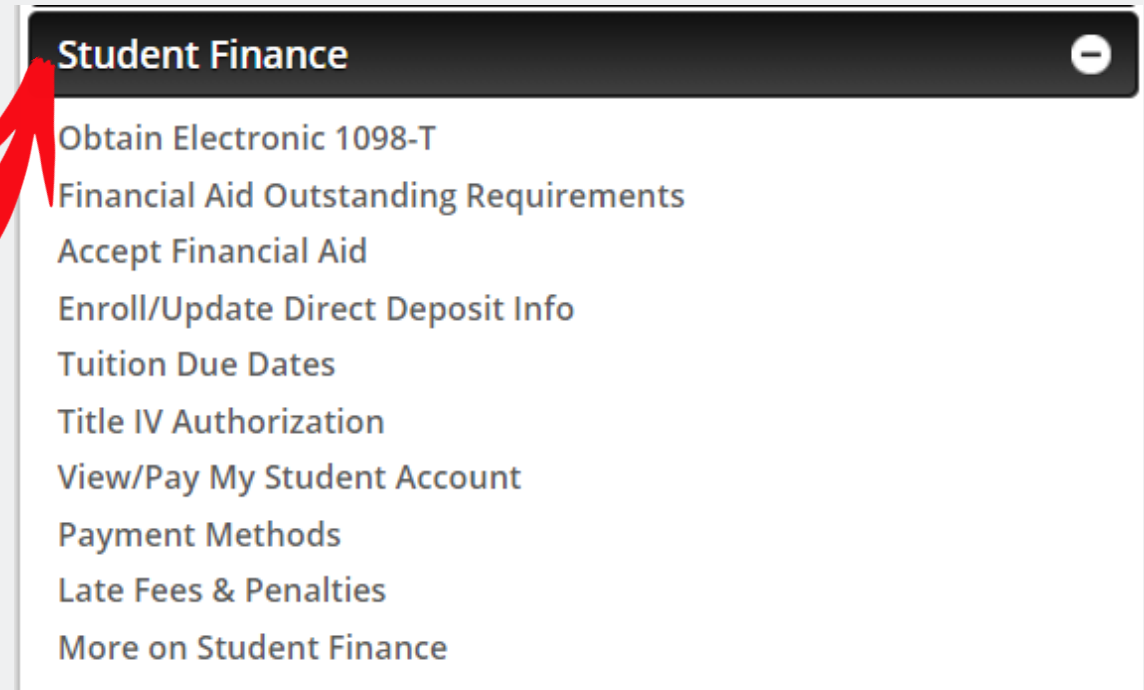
Student Finance

Obtain Electronic 1098-T
Financial Aid Outstanding Requirements
Accept Financial Aid
Enroll/Update Direct Deposit Info
Tuition Due Dates
Title IV Authorization
View/Pay My Student Account
Payment Methods
Late Fees & Penalties
More on Student Finance